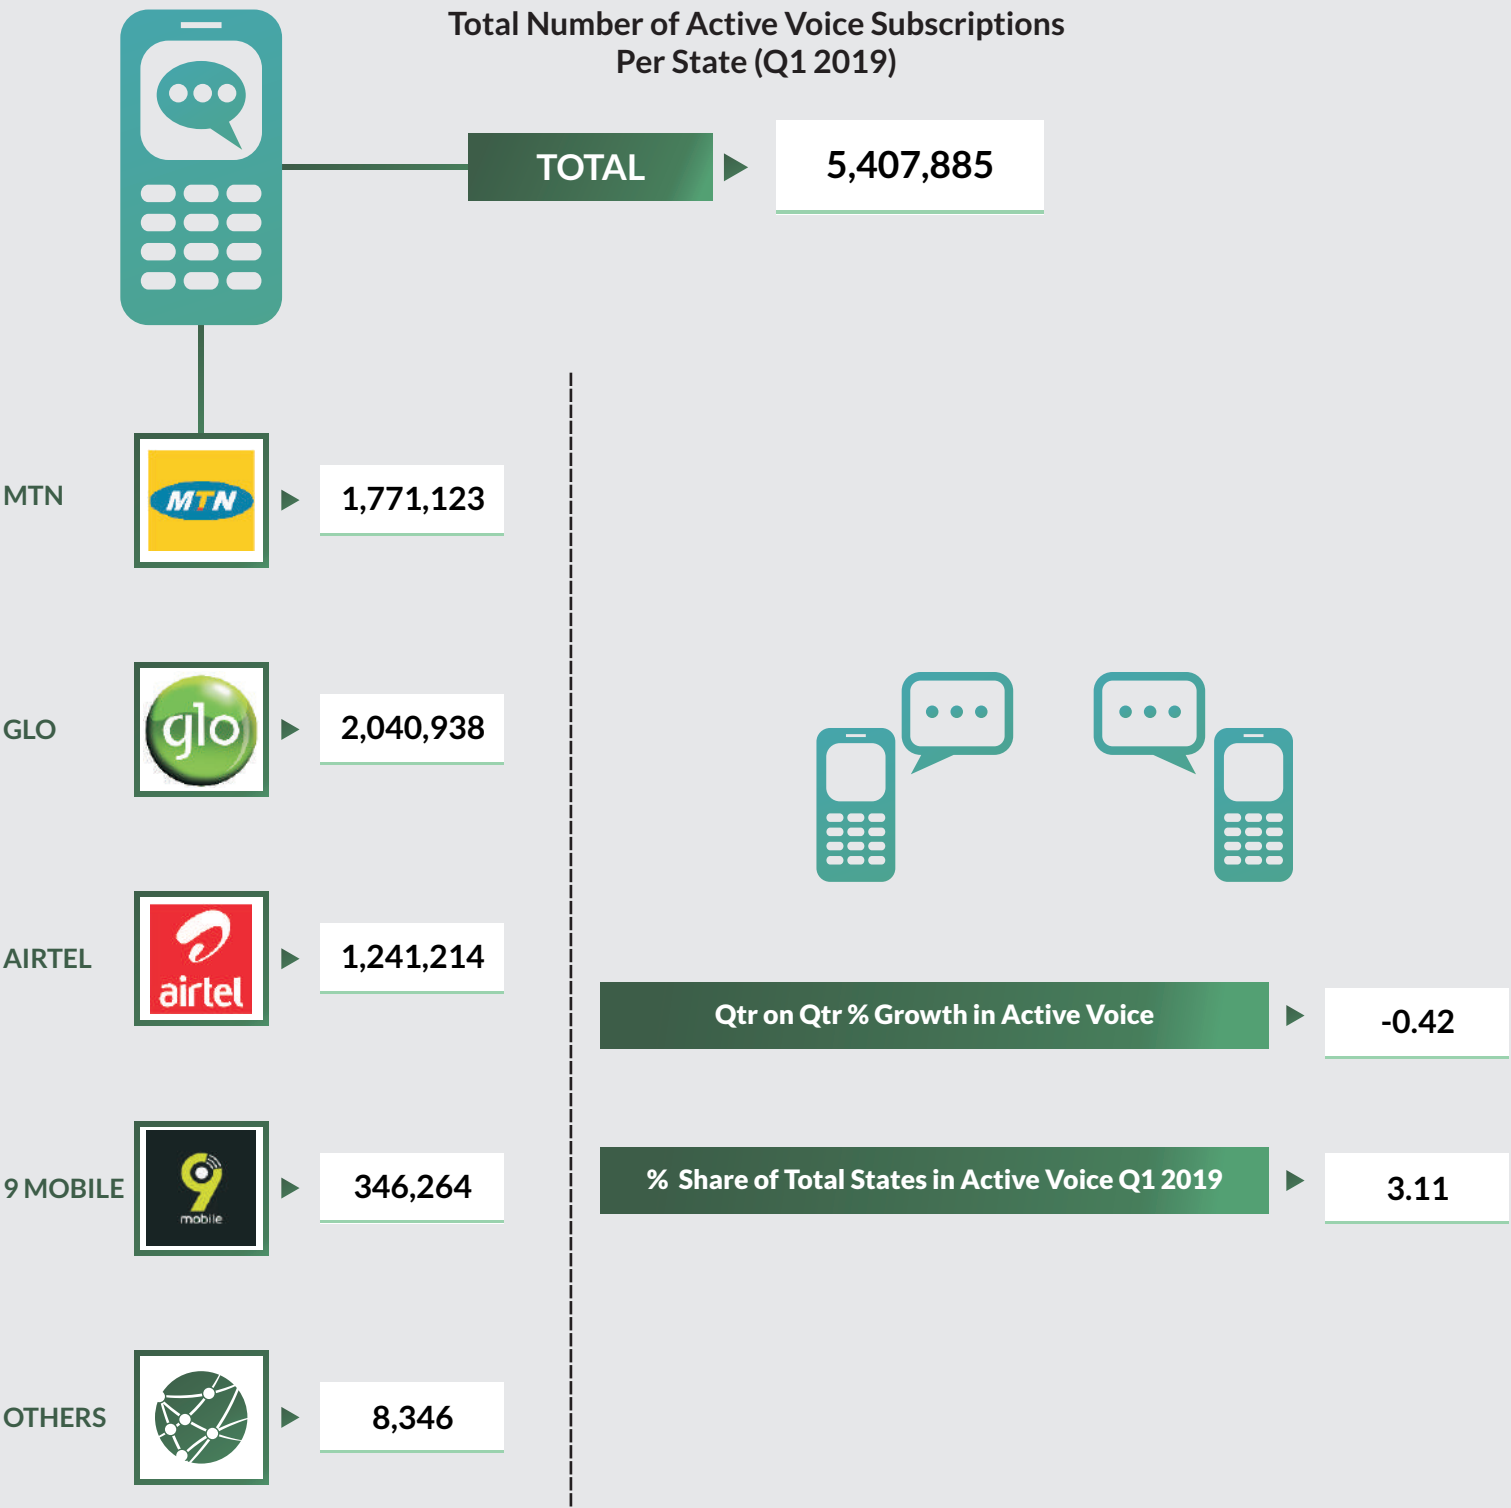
Total Number of Active Voice Subscriptions Per State (Q1 2019)

TOTAL

5,407,885

MTN

MTN

1,771,123

GLO

glo

2,040,938

AIRTEL

airtel

1,241,214

9 MOBILE

9 mobile

346,264

OTHERS

8,346

Qtr on Qtr % Growth in Active Voice

-0.42

% Share of Total States in Active Voice Q1 2019

3.11